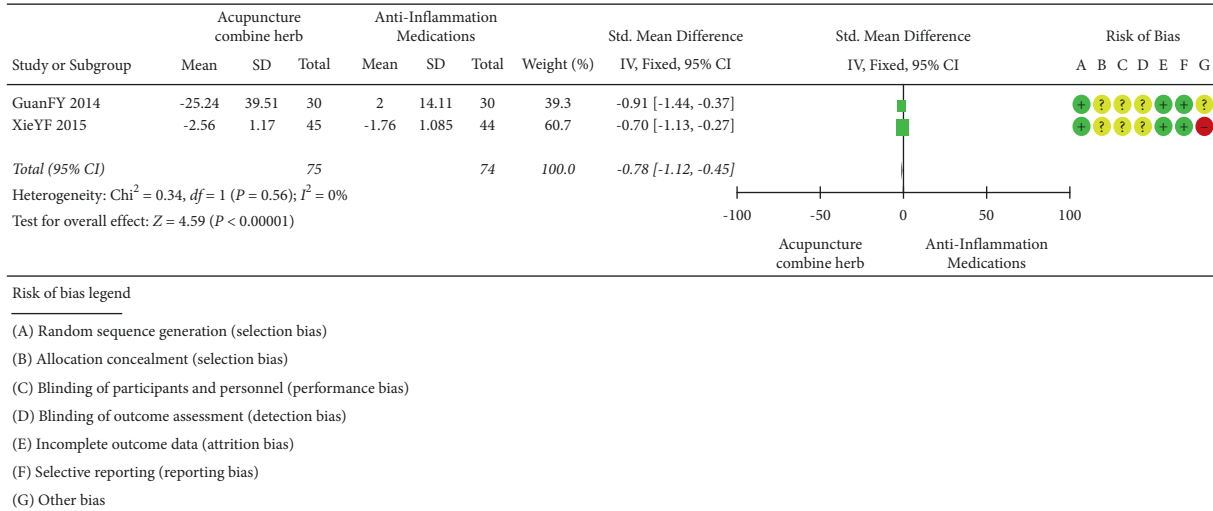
| Study or Subgroup | Acupuncture combine herb Mean | SD | Total | Anti-Inflammation Medications Mean | SD | Total | Weight (%) | Std. Mean Difference IV, Fixed, 95% CI | Std. Mean Difference IV, Fixed, 95% CI | Risk of Bias A B C D E F G |
|---|---|---|---|---|---|---|---|---|---|---|
| GuanFY 2014 | -25.24 | 39.51 | 30 | 2 | 14.11 | 30 | 39.3 | -0.91 [-1.44, -0.37] | | + ? ? ? + + ? |
| XieYF 2015 | -2.56 | 1.17 | 45 | -1.76 | 1.085 | 44 | 60.7 | -0.70 [-1.13, -0.27] | | + ? ? ? + + − |
| Total (95% CI) | | | 75 | | | 74 | 100.0 | -0.78 [-1.12, -0.45] | | |

Heterogeneity: Chi$^2$ = 0.34, $df$ = 1 ($P$ = 0.56); $I^2$ = 0%

Test for overall effect: $Z$ = 4.59 ($P$ < 0.00001)

-100 -50 0 50 100

Acupuncture combine herb

Anti-Inflammation Medications

Risk of bias legend

(A) Random sequence generation (selection bias)

(B) Allocation concealment (selection bias)

(C) Blinding of participants and personnel (performance bias)

(D) Blinding of outcome assessment (detection bias)

(E) Incomplete outcome data (attrition bias)

(F) Selective reporting (reporting bias)

(G) Other bias